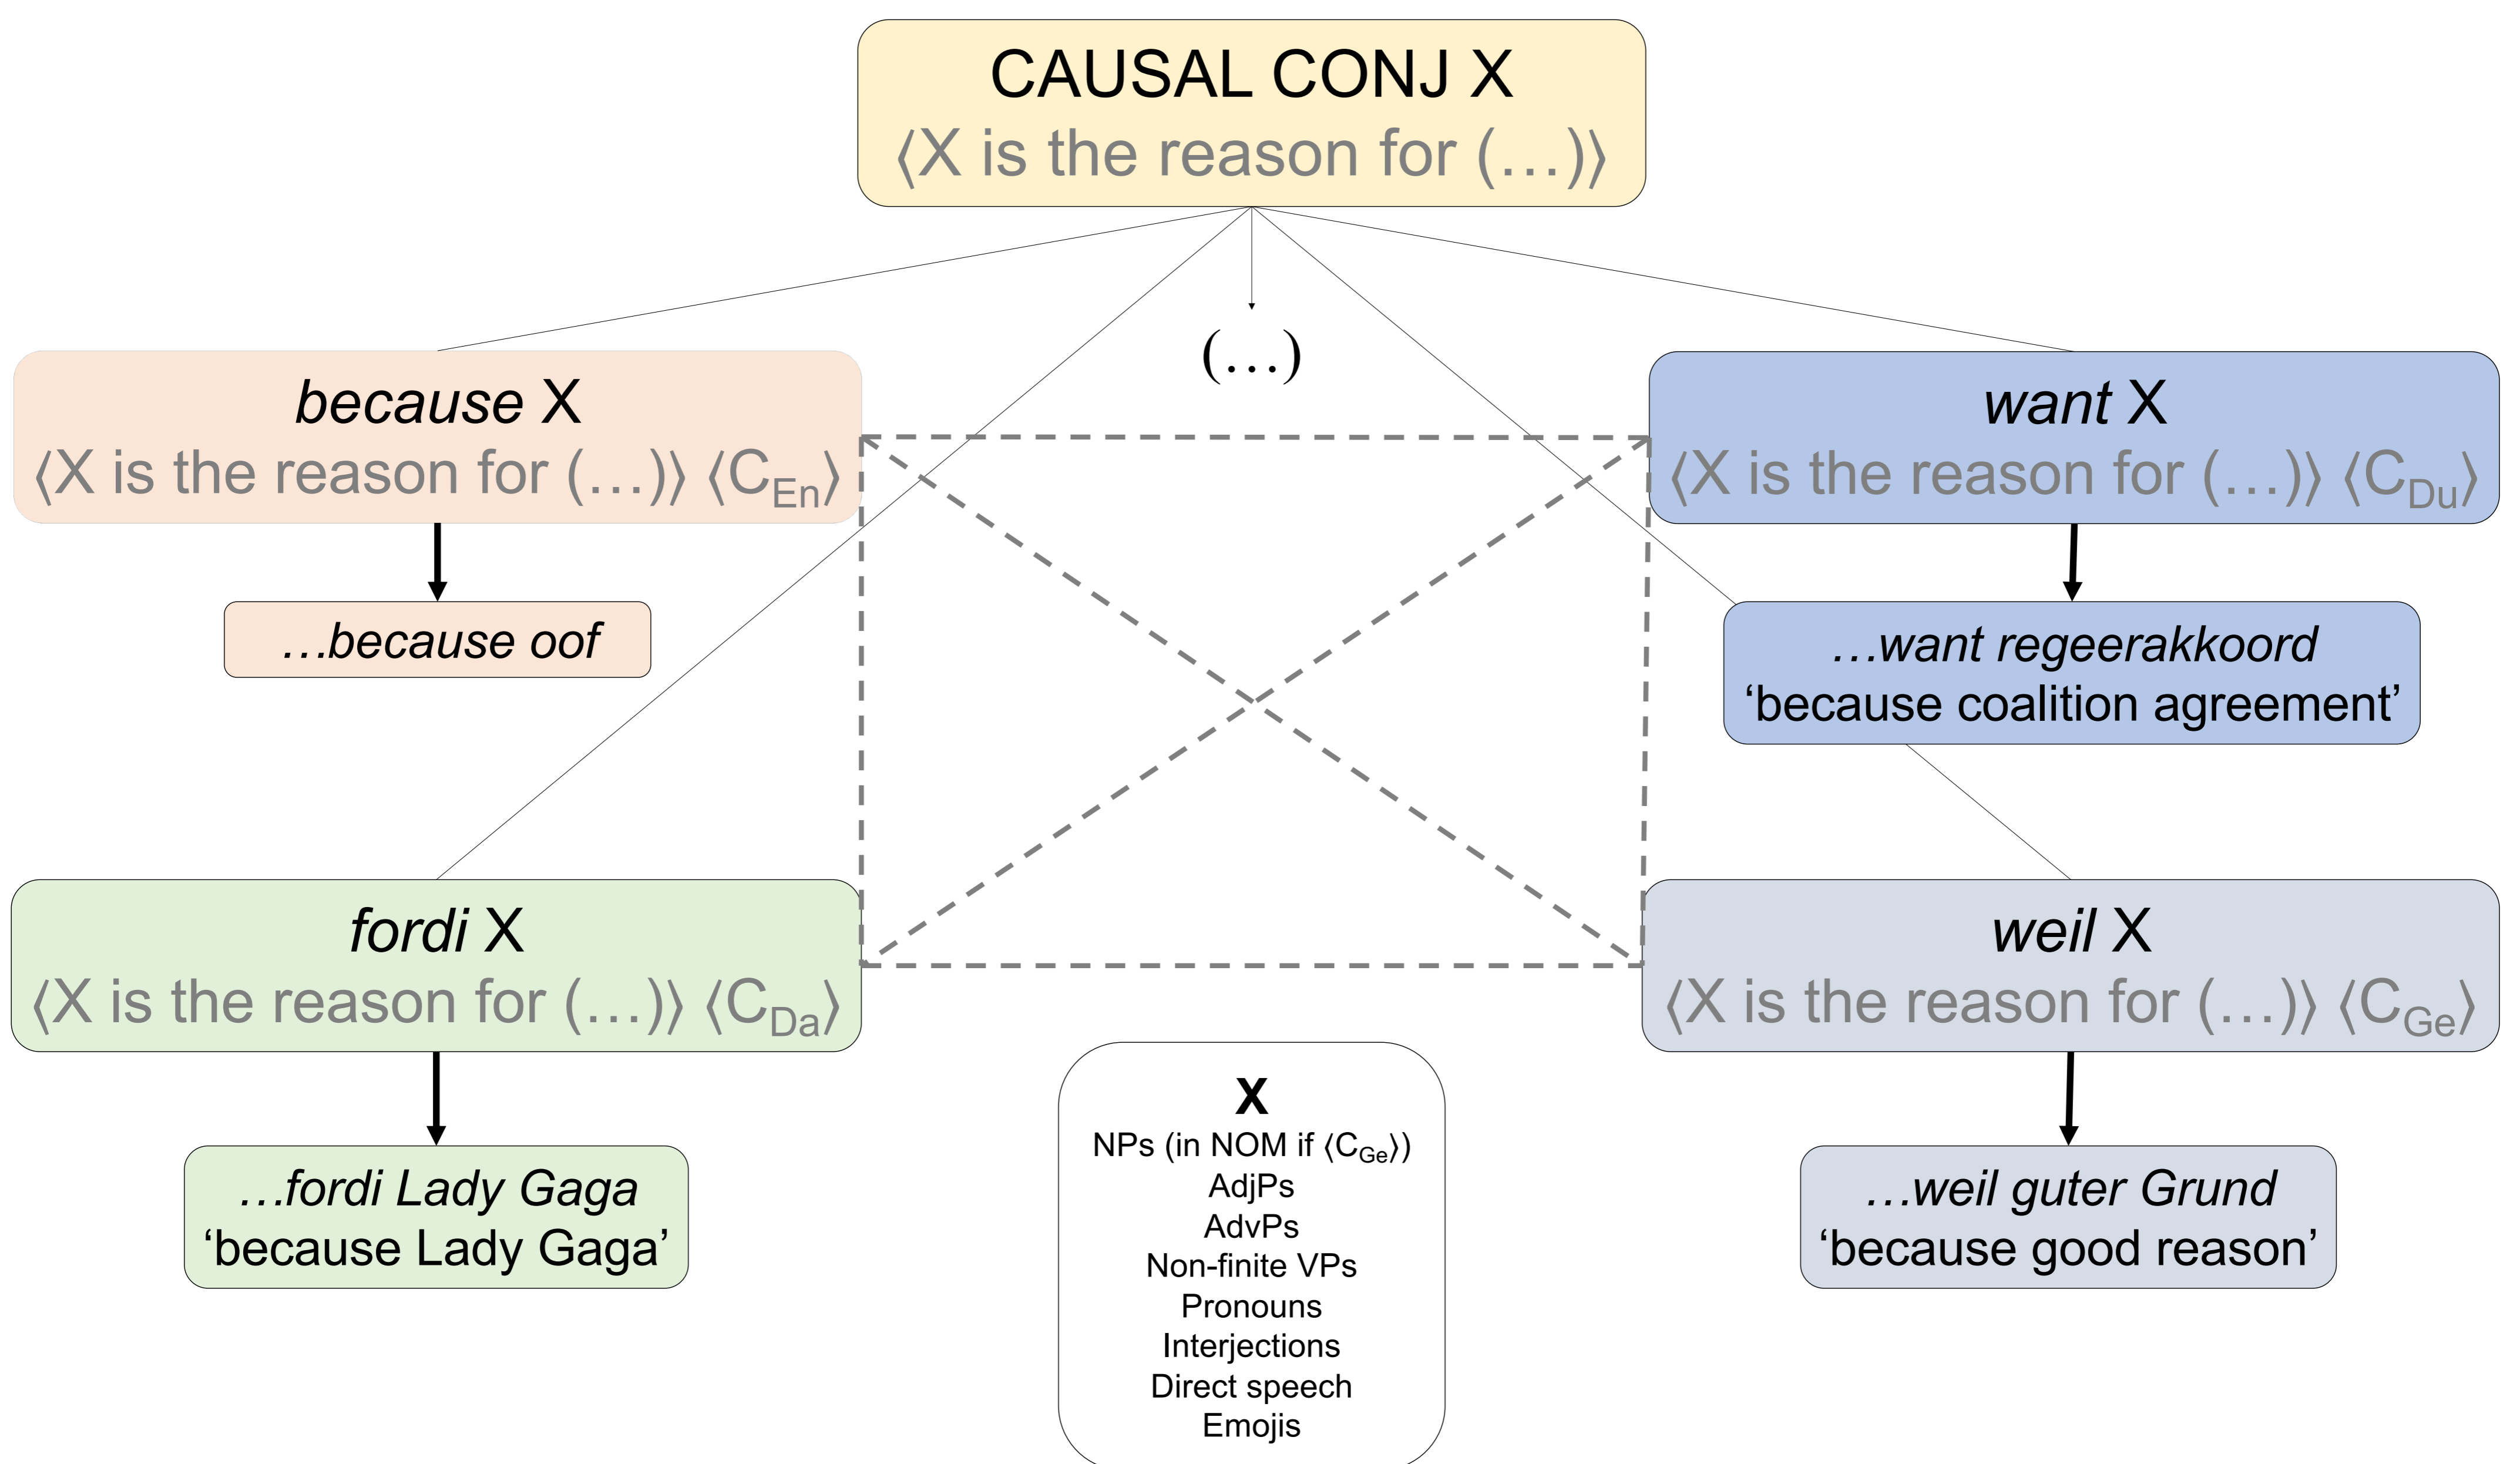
CAUSAL CONJ X
⟨X is the reason for (…)⟩

(…)

*because* X
⟨X is the reason for (…)⟩ ⟨$C_{En}$⟩

*want* X
⟨X is the reason for (…)⟩ ⟨$C_{Du}$⟩

*…because oof*

*…want regeerakkoord*
‘because coalition agreement’

*fordi* X
⟨X is the reason for (…)⟩ ⟨$C_{Da}$⟩

*weil* X
⟨X is the reason for (…)⟩ ⟨$C_{Ge}$⟩

*…fordi Lady Gaga*
‘because Lady Gaga’

X
NPs (in NOM if ⟨$C_{Ge}$⟩)
AdjPs
AdvPs
Non-finite VPs
Pronouns
Interjections
Direct speech
Emojis

*…weil guter Grund*
‘because good reason’